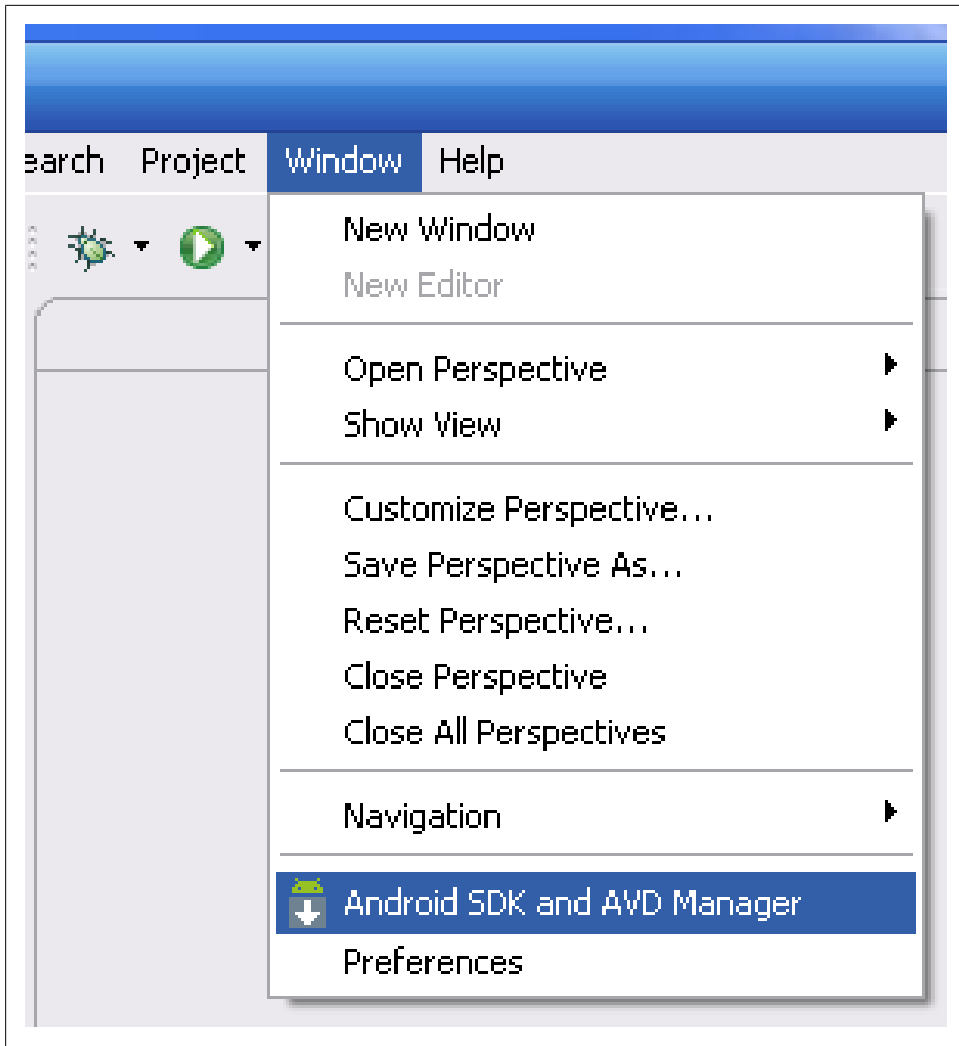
earch Project Window Help

New Window
New Editor

Open Perspective
Show View

Customize Perspective...
Save Perspective As...
Reset Perspective...
Close Perspective
Close All Perspectives

Navigation

Android SDK and AVD Manager
Preferences